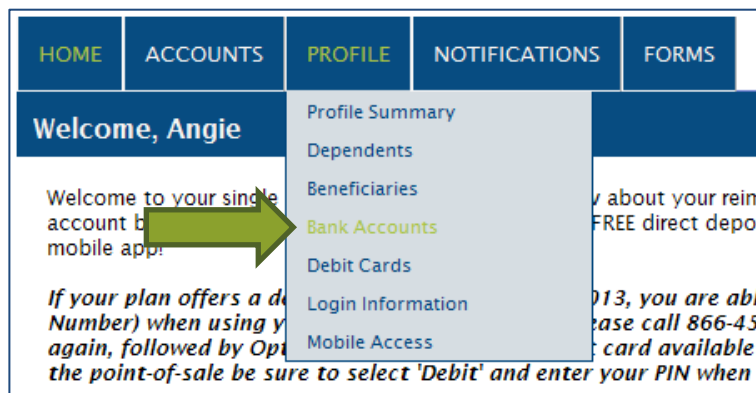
HOME ACCOUNTS PROFILE NOTIFICATIONS FORMS

Welcome, Angie

Profile Summary
Dependents
Beneficiaries
Bank Accounts
Debit Cards
Login Information
Mobile Access

Welcome to your single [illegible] about your reim account b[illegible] FREE direct depo mobile app!

If your plan offers a de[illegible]013, you are abl Number) when using y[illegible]ease call 866-45 again, followed by Opt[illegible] card available the point-of-sale be sure to select 'Debit' and enter your PIN when